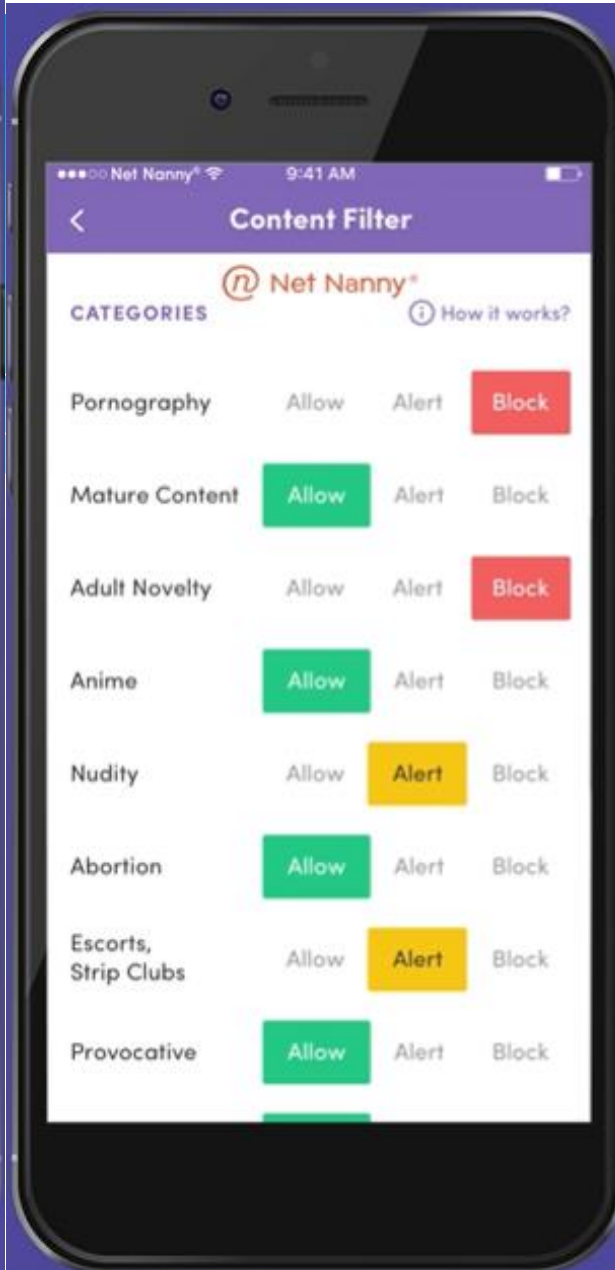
●●●○○ Net Nanny®
9:41 AM

<
Content Filter

Net Nanny®

CATEGORIES
ⓘ How it works?

| | | | |
|---|---|---|---|
| Pornography | Allow | Alert | Block |
| Mature Content | Allow | Alert | Block |
| Adult Novelty | Allow | Alert | Block |
| Anime | Allow | Alert | Block |
| Nudity | Allow | Alert | Block |
| Abortion | Allow | Alert | Block |
| Escorts, Strip Clubs | Allow | Alert | Block |
| Provocative | Allow | Alert | Block |